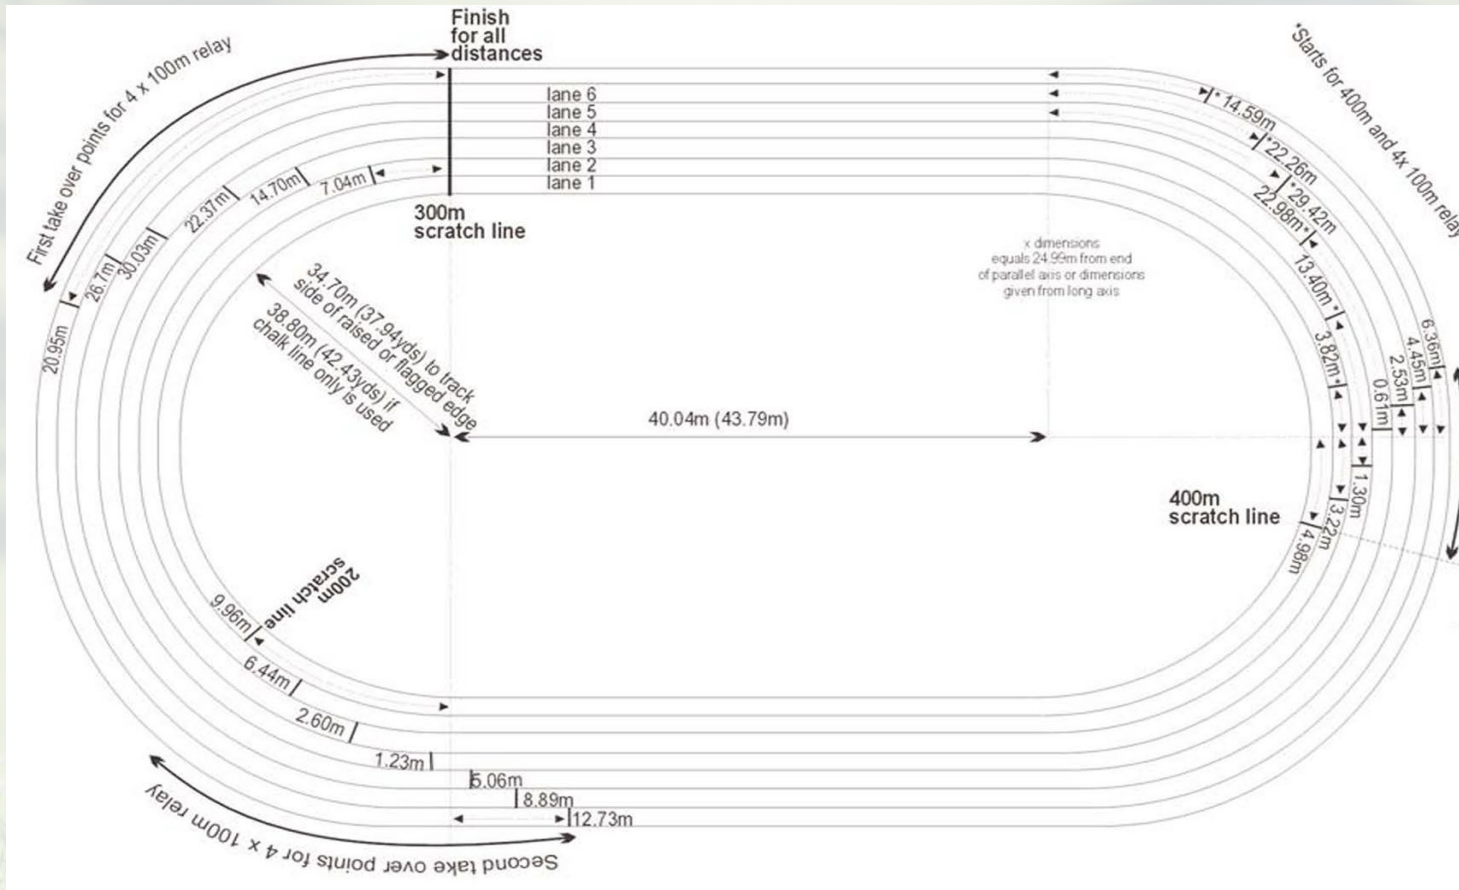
Finish for all distances

First take over points for 4 x 100m relay

*Starts for 400m and 4x 100m relay

lane 6
lane 5
lane 4
lane 3
lane 2
lane 1

7.04m
14.70m
22.37m
30.03m
26.7m
20.95m

300m scratch line

*14.59m
*22.26m
*29.42m
22.98m*
13.40m*
3.82m*
6.36m
4.45m
2.53m
0.61m
1.30m
3.22m
4.98m

x dimensions equals 24.99m from end of parallel axis or dimensions given from long axis

34.70m (37.94yds) to track side of raised or flagged edge
38.80m (42.43yds) if chalk line only is used

40.04m (43.79m)

400m scratch line

200m scratch line

9.96m
6.44m
2.60m
1.23m
5.06m
8.89m
12.73m

Second take over points for 4 x 100m relay